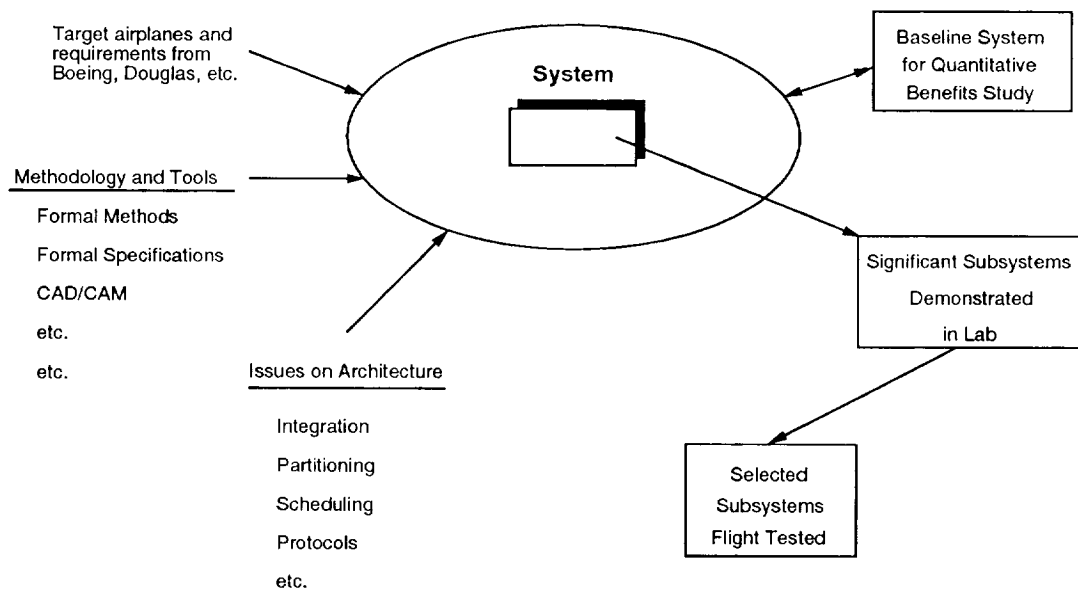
Target airplanes and requirements from Boeing, Douglas, etc.

System

Baseline System for Quantitative Benefits Study

Methodology and Tools

Formal Methods

Formal Specifications

CAD/CAM

etc.

etc.

Significant Subsystems Demonstrated in Lab

Issues on Architecture

Integration

Partitioning

Scheduling

Protocols

etc.

Selected Subsystems Flight Tested